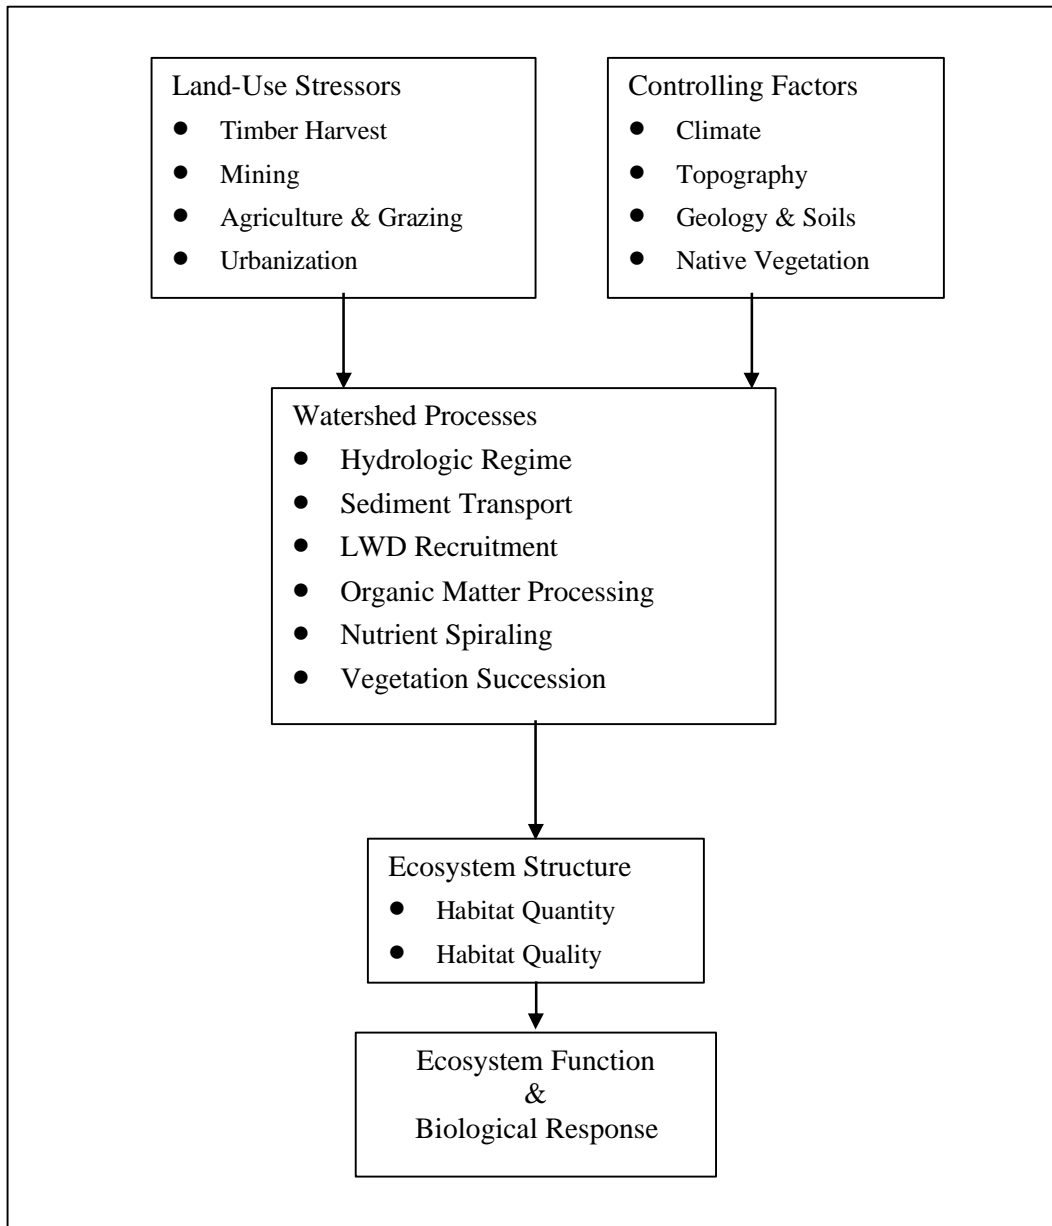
Land-Use Stressors
- Timber Harvest
- Mining
- Agriculture & Grazing
- Urbanization

Controlling Factors
- Climate
- Topography
- Geology & Soils
- Native Vegetation

Watershed Processes
- Hydrologic Regime
- Sediment Transport
- LWD Recruitment
- Organic Matter Processing
- Nutrient Spiraling
- Vegetation Succession

Ecosystem Structure
- Habitat Quantity
- Habitat Quality

Ecosystem Function
&
Biological Response